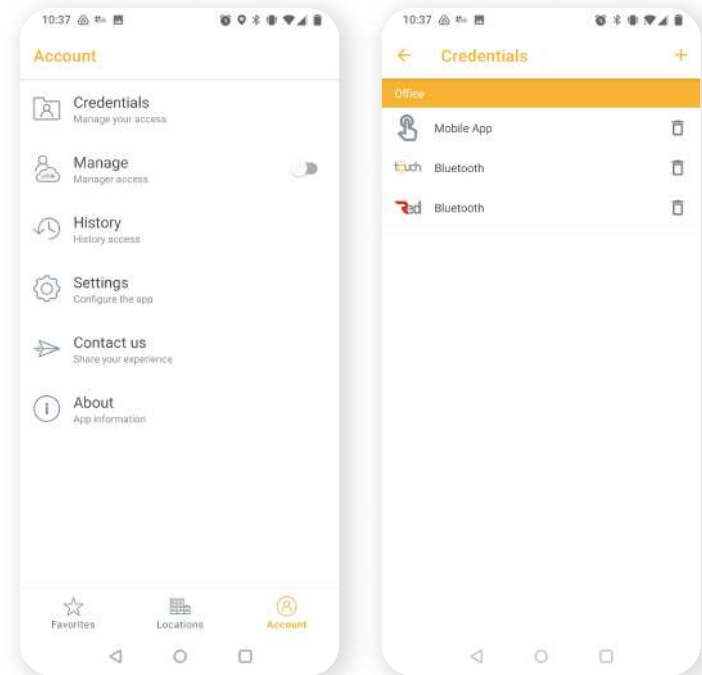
10:37

Account

Credentials
Manage your access

Manage
Manager access

History
History access

Settings
Configure the app

Contact us
Share your experience

About
App information

Favorites

Locations

Account

10:37

← Credentials +

Office

Mobile App

touch Bluetooth

Red Bluetooth